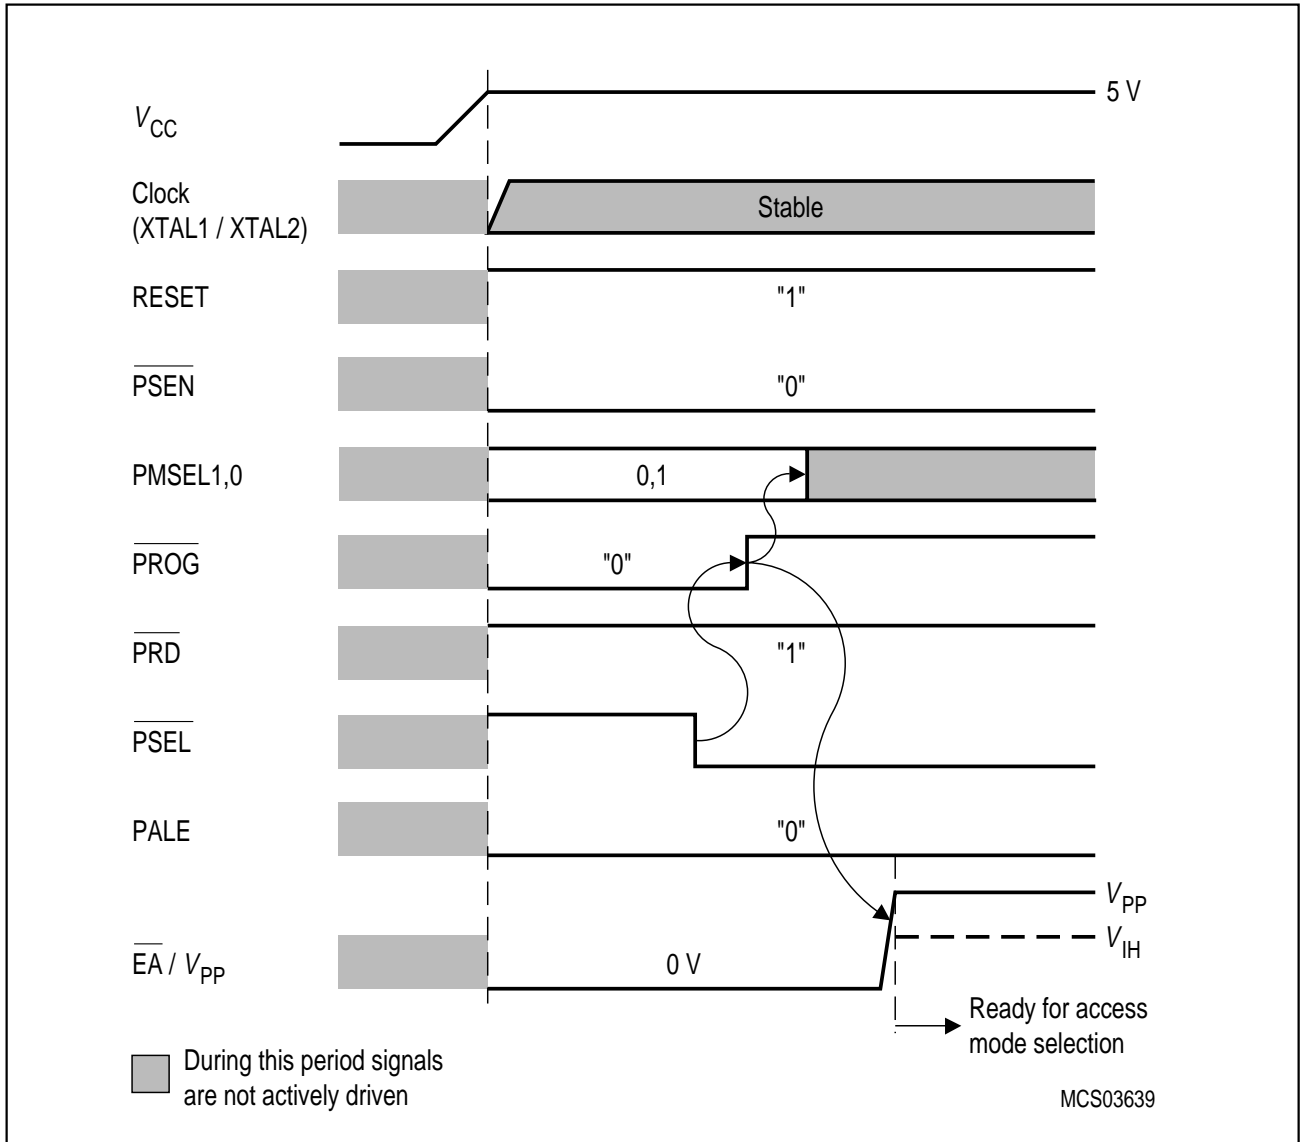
$V_{CC}$

5 V

Clock (XTAL1 / XTAL2)

Stable

RESET

"1"

$\overline{PSEN}$

"0"

PMSEL1,0

0,1

$\overline{PROG}$

"0"

$\overline{PRD}$

"1"

$\overline{PSEL}$

PALE

"0"

$V_{PP}$

$V_{IH}$

$\overline{EA}$ / $V_{PP}$

0 V

Ready for access mode selection

During this period signals are not actively driven

MCS03639